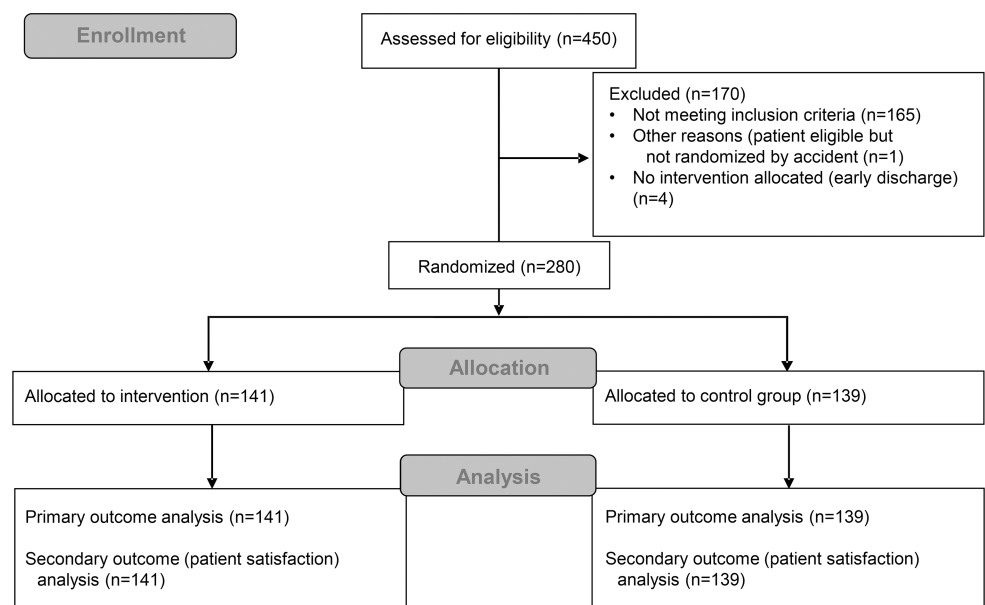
Enrollment

Assessed for eligibility (n=450)

Excluded (n=170)
• Not meeting inclusion criteria (n=165)
• Other reasons (patient eligible but not randomized by accident (n=1)
• No intervention allocated (early discharge) (n=4)

Randomized (n=280)

Allocation

Allocated to intervention (n=141)

Allocated to control group (n=139)

Analysis

Primary outcome analysis (n=141)

Secondary outcome (patient satisfaction) analysis (n=141)

Primary outcome analysis (n=139)

Secondary outcome (patient satisfaction) analysis (n=139)